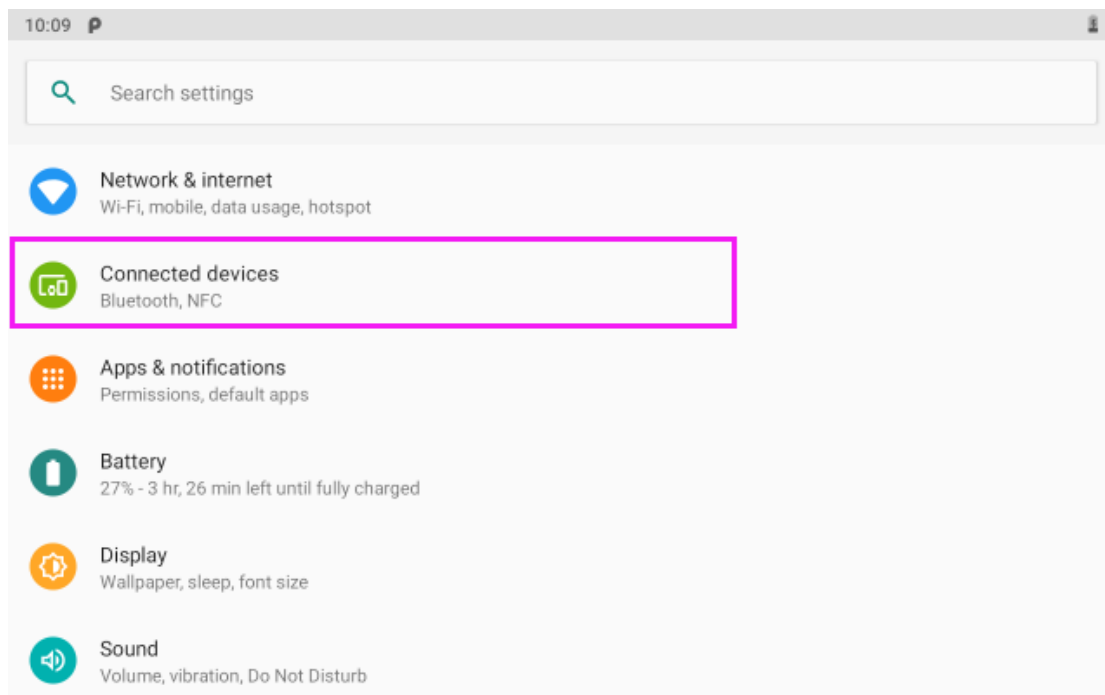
10:09 P

Search settings

Network & internet
Wi-Fi, mobile, data usage, hotspot

Connected devices
Bluetooth, NFC

Apps & notifications
Permissions, default apps

Battery
27% - 3 hr, 26 min left until fully charged

Display
Wallpaper, sleep, font size

Sound
Volume, vibration, Do Not Disturb